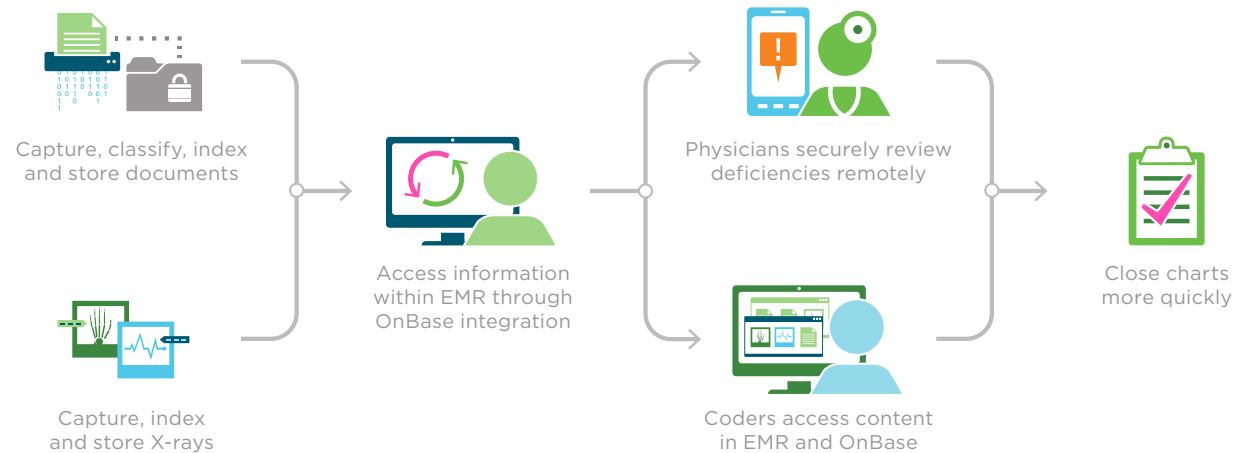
Capture, classify, index and store documents

Capture, index and store X-rays

Access information within EMR through OnBase integration

Physicians securely review deficiencies remotely

Coders access content in EMR and OnBase

Close charts more quickly